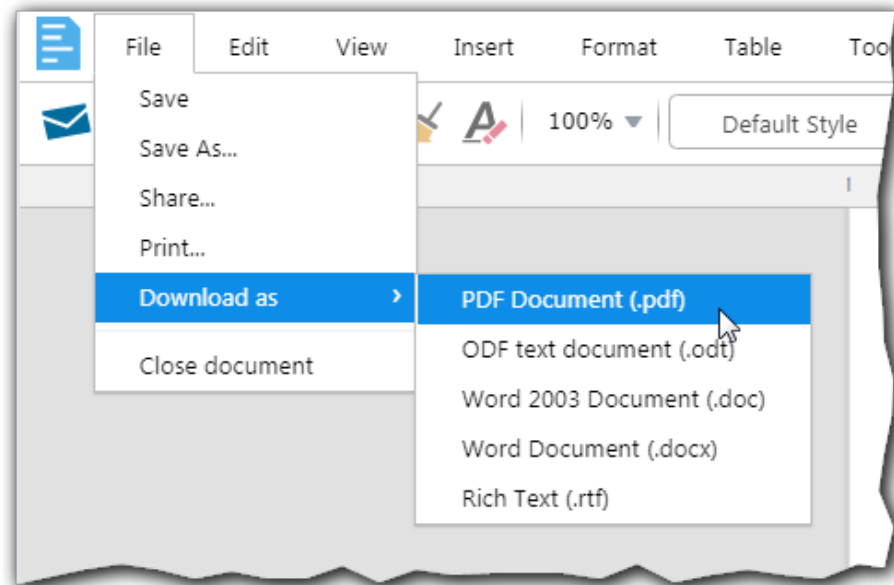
File Edit View Insert Format Table Too

100%

Default Style

Save
Save As...
Share...
Print...
Download as
Close document

PDF Document (.pdf)
ODF text document (.odt)
Word 2003 Document (.doc)
Word Document (.docx)
Rich Text (.rtf)